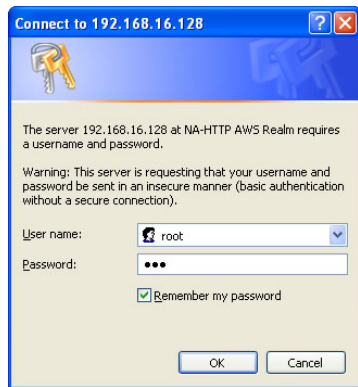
Connect to 192.168.16.128

The server 192.168.16.128 at NA-HTTP AWS Realm requires a username and password.

Warning: This server is requesting that your username and password be sent in an insecure manner (basic authentication without a secure connection).

User name: root

Password: •••

Remember my password

OK Cancel